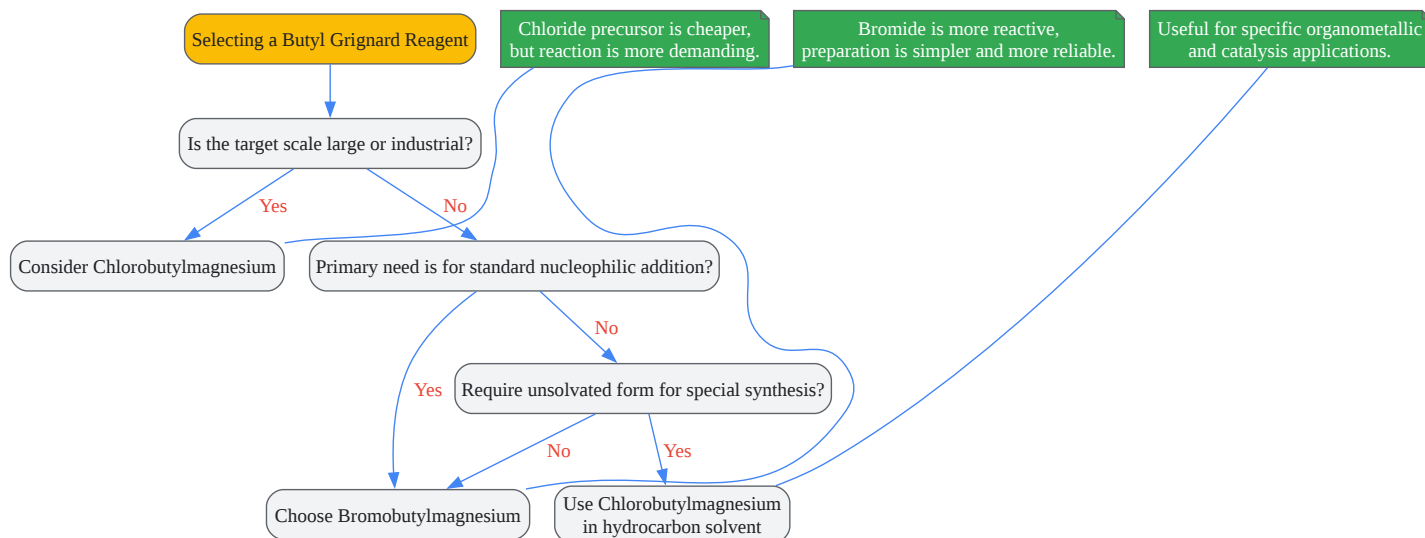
Selecting a Butyl Grignard Reagent

Chloride precursor is cheaper, but reaction is more demanding.

Bromide is more reactive, preparation is simpler and more reliable.

Useful for specific organometallic and catalysis applications.

Is the target scale large or industrial?

Yes

No

Consider Chlorobutylmagnesium

Primary need is for standard nucleophilic addition?

No

Yes

Require unsolvated form for special synthesis?

No

Yes

Choose Bromobutylmagnesium

Use Chlorobutylmagnesium in hydrocarbon solvent